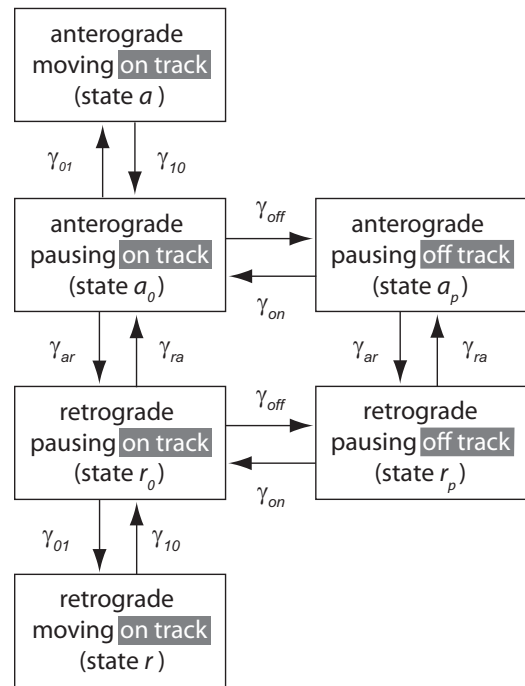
anterograde moving on track (state $a$)

$\gamma_{01}$ $\gamma_{10}$

anterograde pausing on track (state $a_0$)

$\gamma_{off}$

$\gamma_{on}$

anterograde pausing off track (state $a_p$)

$\gamma_{ar}$ $\gamma_{ra}$

$\gamma_{ar}$ $\gamma_{ra}$

retrograde pausing on track (state $r_0$)

$\gamma_{off}$

$\gamma_{on}$

retrograde pausing off track (state $r_p$)

$\gamma_{01}$ $\gamma_{10}$

retrograde moving on track (state $r$)